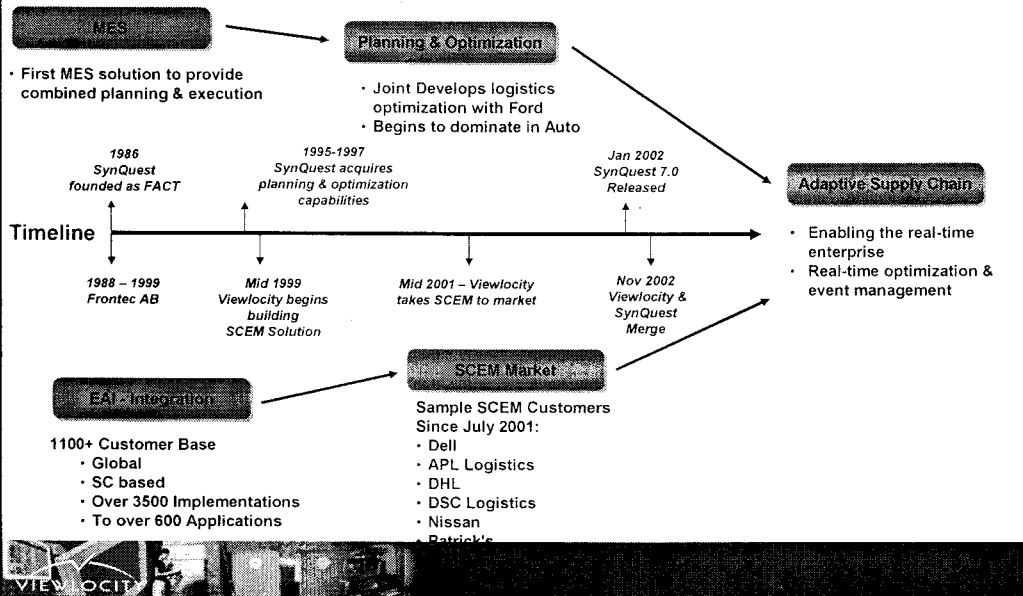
MES

· First MES solution to provide combined planning & execution

Planning & Optimization

· Joint Develops logistics optimization with Ford
· Begins to dominate in Auto

Adaptive Supply Chain

· Enabling the real-time enterprise
· Real-time optimization & event management

1986
SynQuest founded as FACT

1995-1997
SynQuest acquires planning & optimization capabilities

Jan 2002
SynQuest 7.0 Released

Timeline

1988 – 1999
Frontec AB

Mid 1999
Viewlocity begins building SCEM Solution

Mid 2001 – Viewlocity takes SCEM to market

Nov 2002
Viewlocity & SynQuest Merge

EAI - Integration

1100+ Customer Base
· Global
· SC based
· Over 3500 Implementations
· To over 600 Applications

SCEM Market

Sample SCEM Customers Since July 2001:
· Dell
· APL Logistics
· DHL
· DSC Logistics
· Nissan
· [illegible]

VIEWLOCITY